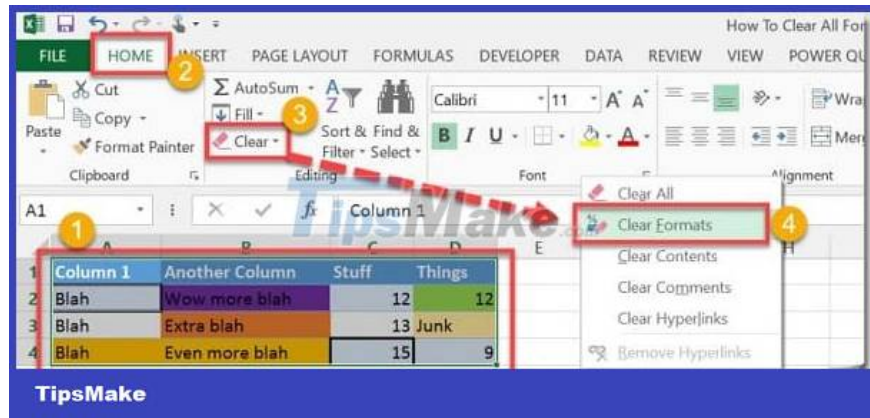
How To Clear All For

FILE HOME INSERT PAGE LAYOUT FORMULAS DEVELOPER DATA REVIEW VIEW POWER QU

2

Cut
Copy
Paste
Format Painter
Clipboard

AutoSum
Fill
3
Clear
Sort & Filter
Find & Select
Editing

Calibri 11
B I U
Font

Wra
Mer
Alignment

A1
Column 1

Clear All
Clear Formats
4
Clear Contents
Clear Comments
Clear Hyperlinks
Remove Hyperlinks

1

| | A | B | C | D | E |
|---|---|---|---|---|---|
| 1 | Column 1 | Another Column | Stuff | Things | |
| 2 | Blah | Wow more blah | 12 | 12 | |
| 3 | Blah | Extra blah | 13 | Junk | |
| 4 | Blah | Even more blah | 15 | 9 | |

TipsMake

TipsMake